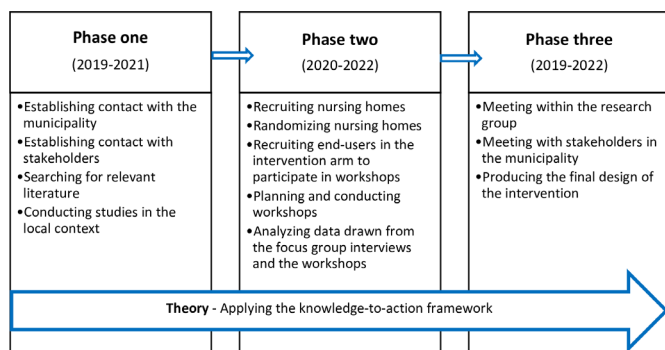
Phase one
(2019-2021)

•Establishing contact with the municipality
•Establishing contact with stakeholders
•Searching for relevant literature
•Conducting studies in the local context

Phase two
(2020-2022)

•Recruiting nursing homes
•Randomizing nursing homes
•Recruiting end-users in the intervention arm to participate in workshops
•Planning and conducting workshops
•Analyzing data drawn from the focus group interviews and the workshops

Phase three
(2019-2022)

•Meeting within the research group
•Meeting with stakeholders in the municipality
•Producing the final design of the intervention

Theory - Applying the knowledge-to-action framework